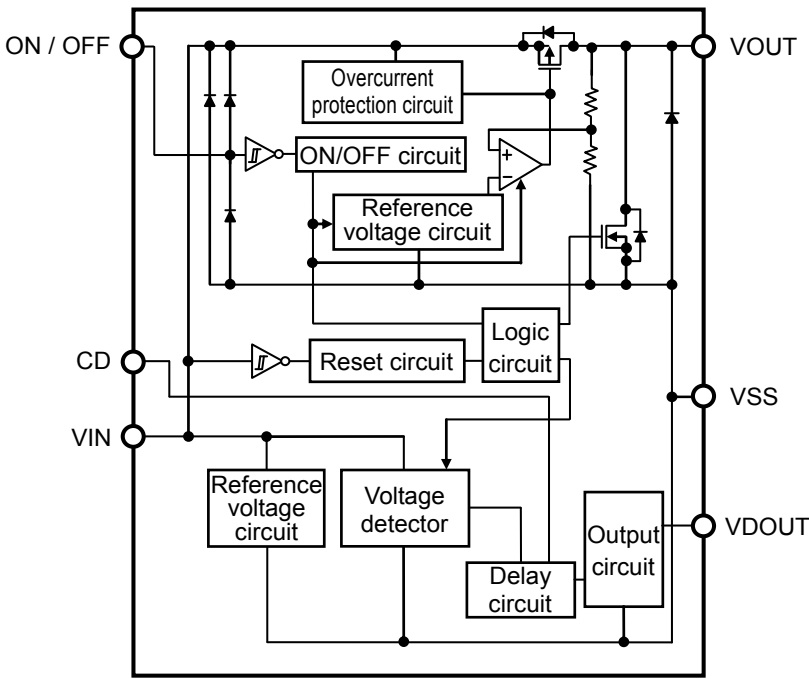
ON / OFF
VOUT
Overcurrent protection circuit
ON/OFF circuit
+
−
Reference voltage circuit
Logic circuit
CD
Reset circuit
VSS
VIN
Reference voltage circuit
Voltage detector
Output circuit
VDOUT
Delay circuit